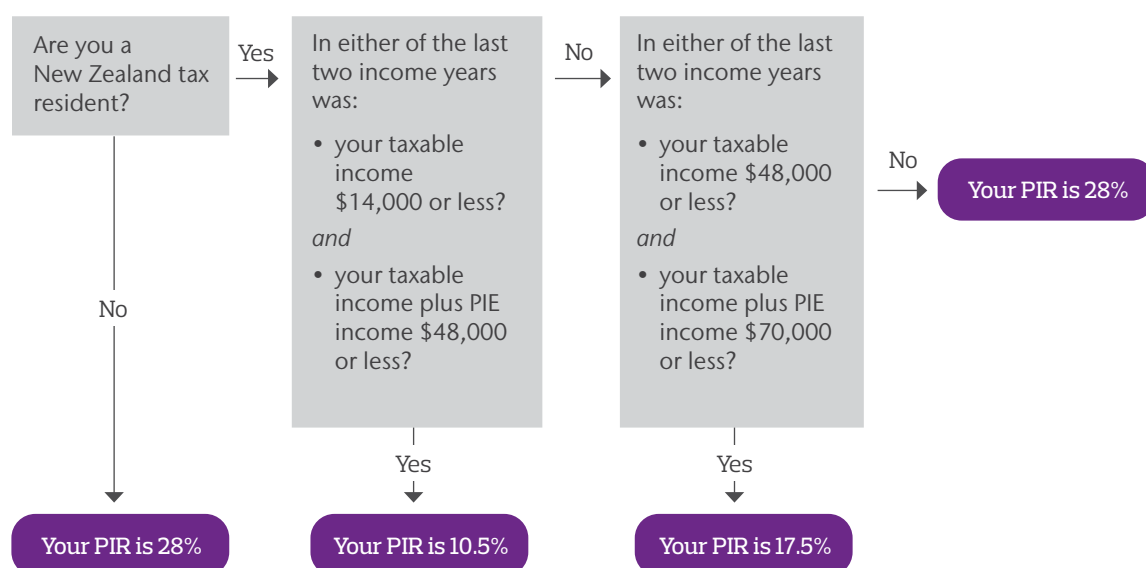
Are you a New Zealand tax resident?

Yes

In either of the last two income years was:

• your taxable income $14,000 or less?

*and*

• your taxable income plus PIE income $48,000 or less?

No

In either of the last two income years was:

• your taxable income $48,000 or less?

*and*

• your taxable income plus PIE income $70,000 or less?

No

Your PIR is 28%

No

Yes

Yes

Your PIR is 28%

Your PIR is 10.5%

Your PIR is 17.5%